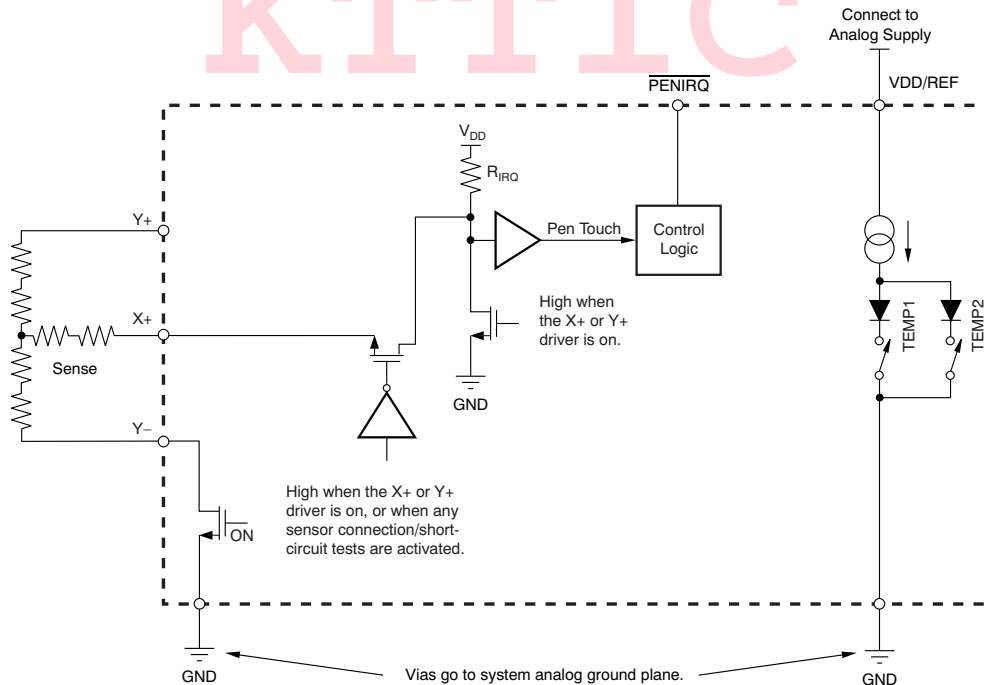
kific

Connect to Analog Supply

$\overline{\text{PENIRQ}}$

VDD/REF

$V_{DD}$

$R_{IRQ}$

Y+

Pen Touch

Control Logic

X+

High when the X+ or Y+ driver is on.

TEMP1

TEMP2

Sense

GND

Y–

High when the X+ or Y+ driver is on, or when any sensor connection/short-circuit tests are activated.

ON

GND

Vias go to system analog ground plane.

GND